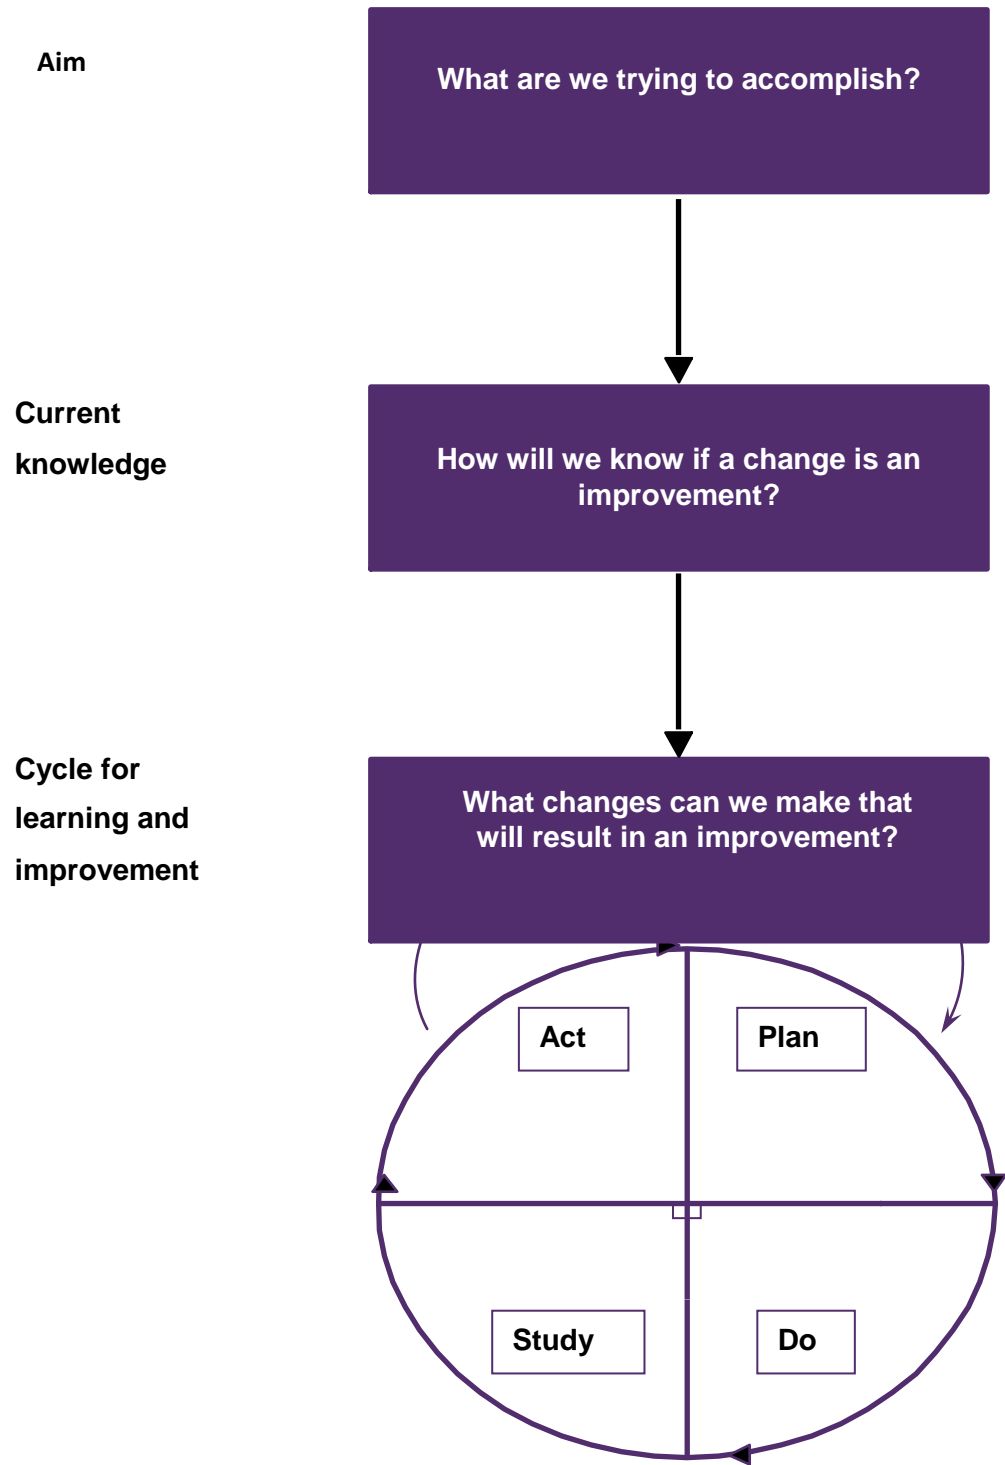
Aim

What are we trying to accomplish?

Current knowledge

How will we know if a change is an improvement?

Cycle for learning and improvement

What changes can we make that will result in an improvement?

Act

Plan

Study

Do